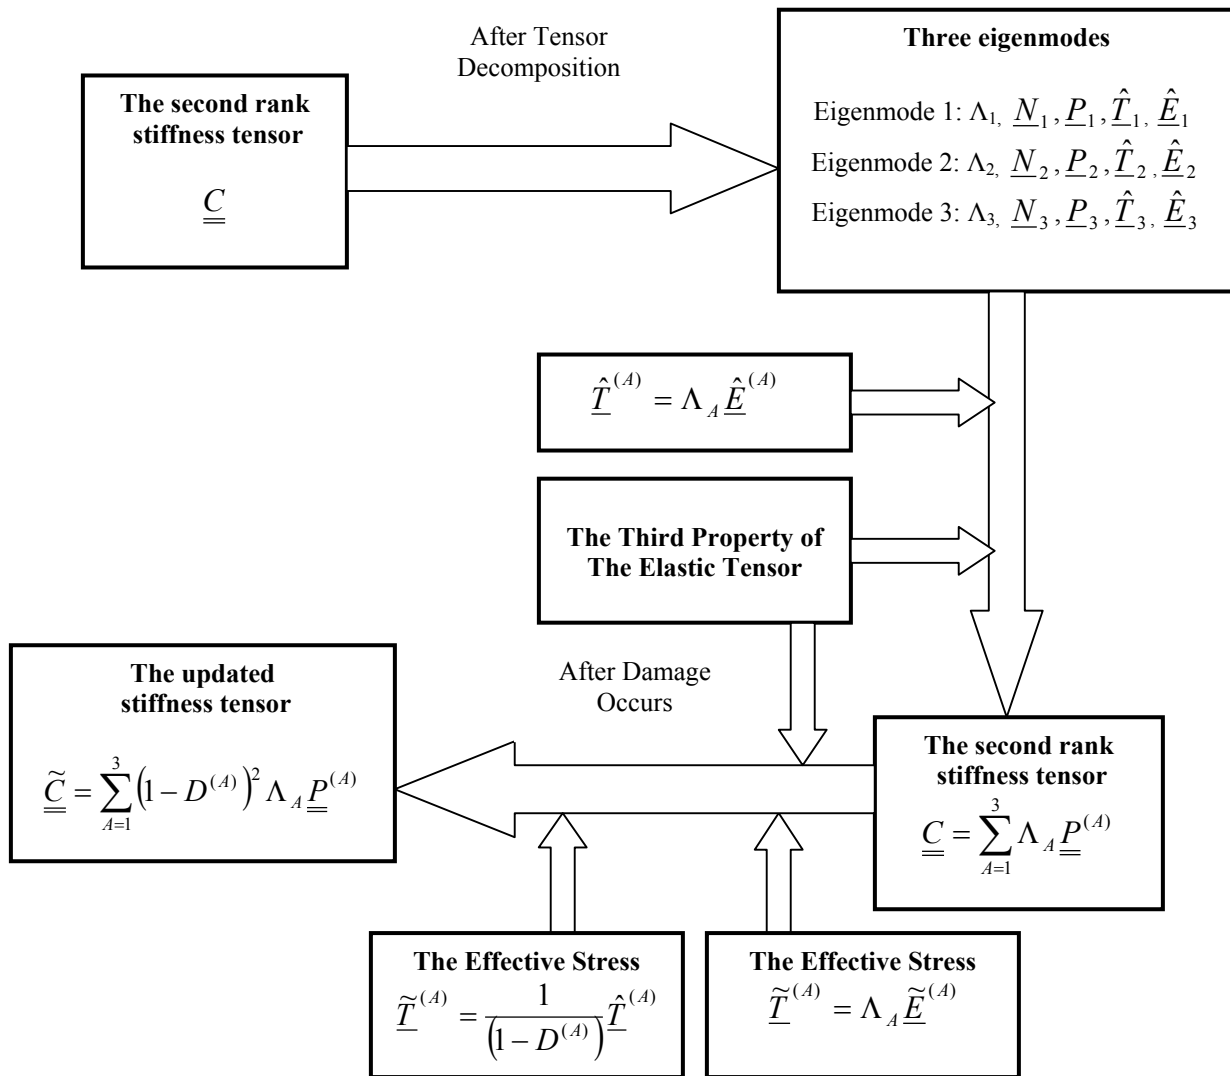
After Tensor Decomposition

The second rank stiffness tensor

$\underline{\underline{C}}$

Three eigenmodes

Eigenmode 1: $\Lambda_1, \underline{N}_1, \underline{P}_1, \underline{\hat{T}}_1, \underline{\hat{E}}_1$

Eigenmode 2: $\Lambda_2, \underline{N}_2, \underline{P}_2, \underline{\hat{T}}_2, \underline{\hat{E}}_2$

Eigenmode 3: $\Lambda_3, \underline{N}_3, \underline{P}_3, \underline{\hat{T}}_3, \underline{\hat{E}}_3$

$\underline{\hat{T}}^{(A)} = \Lambda_A \underline{\hat{E}}^{(A)}$

The Third Property of The Elastic Tensor

After Damage Occurs

The updated stiffness tensor

$\underline{\underline{\tilde{C}}} = \sum_{A=1}^{3} \left(1 - D^{(A)}\right)^2 \Lambda_A \underline{\underline{P}}^{(A)}$

The second rank stiffness tensor

$\underline{\underline{C}} = \sum_{A=1}^{3} \Lambda_A \underline{\underline{P}}^{(A)}$

The Effective Stress

$\underline{\tilde{T}}^{(A)} = \frac{1}{\left(1 - D^{(A)}\right)} \underline{\hat{T}}^{(A)}$

The Effective Stress

$\underline{\tilde{T}}^{(A)} = \Lambda_A \underline{\tilde{E}}^{(A)}$